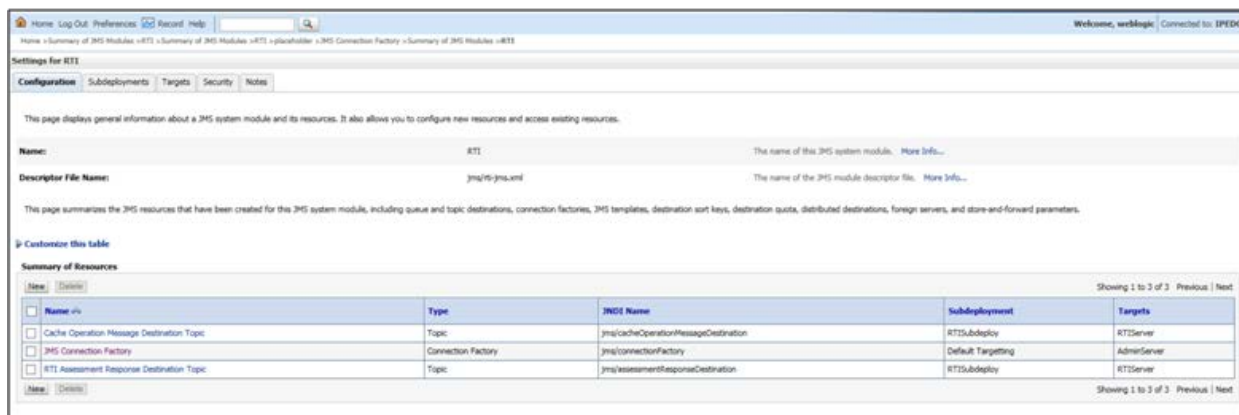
Home Log Out Preferences Record Help

Welcome, weblogic Connected to: IPEDO

Home >Summary of JMS Modules >RTI >Summary of JMS Modules >RTI >placeholder >JMS Connection Factory >Summary of JMS Modules >RTI

Settings for RTI

Configuration Subdeployments Targets Security Notes

This page displays general information about a JMS system module and its resources. It also allows you to configure new resources and access existing resources.

Name: RTI The name of this JMS system module. More Info...

Descriptor File Name: jms/rti-jms.xml The name of the JMS module descriptor file. More Info...

This page summarizes the JMS resources that have been created for this JMS system module, including queue and topic destinations, connection factories, JMS templates, destination sort keys, destination quota, distributed destinations, foreign servers, and store-and-forward parameters.

Customize this table

Summary of Resources

New Delete

Showing 1 to 3 of 3 Previous | Next

| Name | Type | JNDI Name | Subdeployment | Targets |
|---|---|---|---|---|
| Cache Operation Message Destination Topic | Topic | jms/cacheOperationMessageDestination | RTISubdeploy | RTIServer |
| JMS Connection Factory | Connection Factory | jms/connectionFactory | Default Targetting | AdminServer |
| RTI Assessment Response Destination Topic | Topic | jms/assessmentResponseDestination | RTISubdeploy | RTIServer |

New Delete

Showing 1 to 3 of 3 Previous | Next